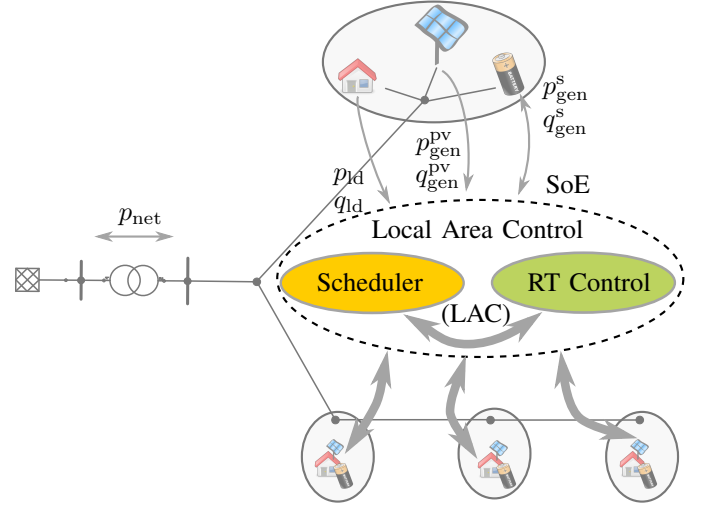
$p_{\text{gen}}^{\text{s}}$
$q_{\text{gen}}^{\text{s}}$

$p_{\text{gen}}^{\text{pv}}$
$q_{\text{gen}}^{\text{pv}}$

$p_{\text{ld}}$
$q_{\text{ld}}$

SoE

$p_{\text{net}}$

Local Area Control

Scheduler

RT Control

(LAC)